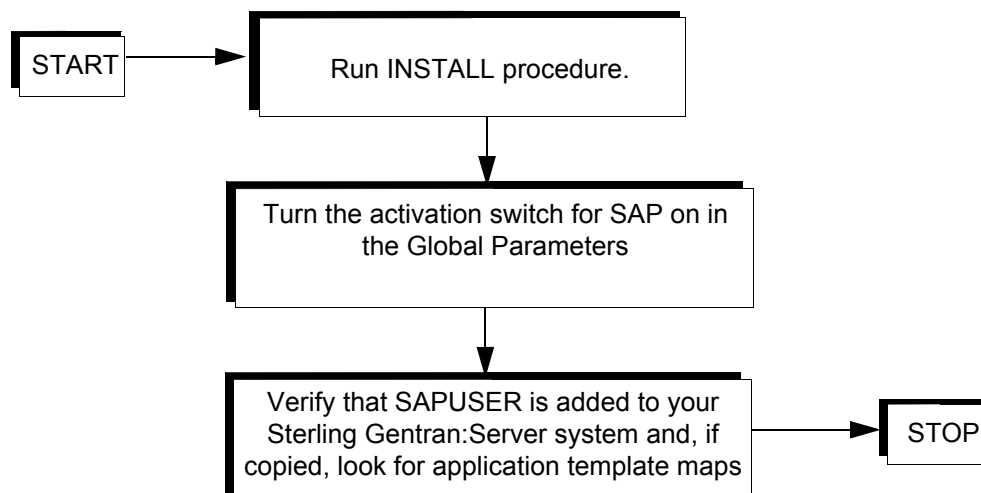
START

Run INSTALL procedure.

Turn the activation switch for SAP on in the Global Parameters

Verify that SAPUSER is added to your Sterling Gentran:Server system and, if copied, look for application template maps

STOP